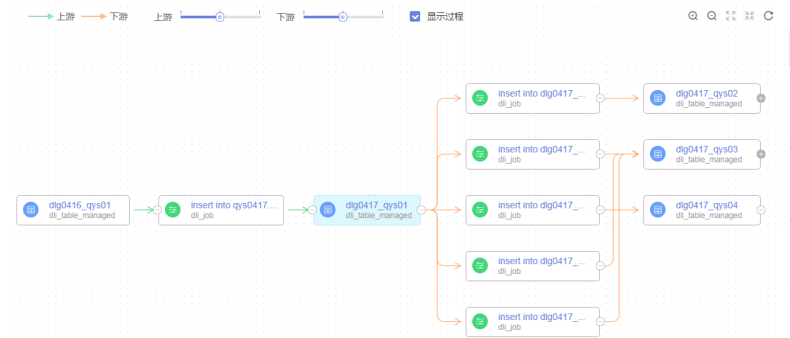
上游 下游 上游 下游 显示过程

dlg0416_qys01
dli_table_managed

insert into qys0417....
dli_job

dlg0417_qys01
dli_table_managed

insert into dlg0417_...
dli_job

insert into dlg0417_...
dli_job

insert into dlg0417_...
dli_job

insert into dlg0417_...
dli_job

insert into dlg0417_...
dli_job

dlg0417_qys02
dli_table_managed

dlg0417_qys03
dli_table_managed

dlg0417_qys04
dli_table_managed